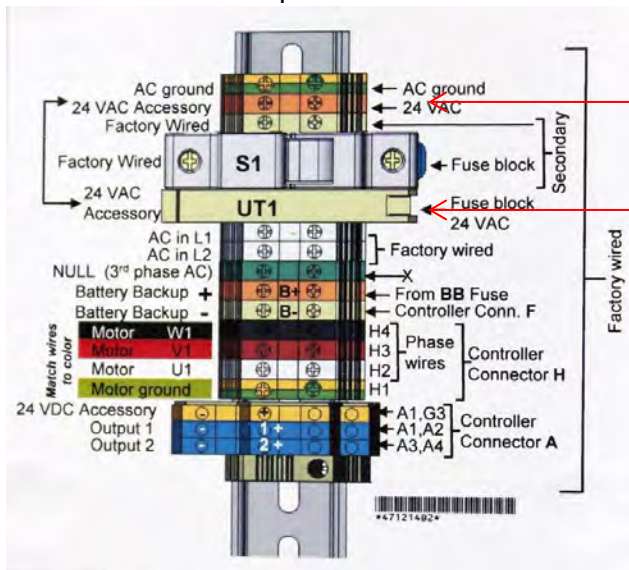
AC ground
24 VAC Accessory
Factory Wired
AC ground
24 VAC
Secondary
Factory Wired
S1
Fuse block
24 VAC Accessory
UT1
Fuse block 24 VAC
AC in L1
AC in L2
Factory wired
NULL (3rd phase AC)
X
Battery Backup +
B+
From BB Fuse
Battery Backup -
B-
Controller Conn. F
Match wires to color
Motor W1
Motor V1
Motor U1
Motor ground
H4
H3
H2
H1
Phase wires
Controller Connector H
Factory wired
24 VDC Accessory
Output 1
Output 2
1+
2+
A1,G3
A1,A2
A3,A4
Controller Connector A
*47121482*